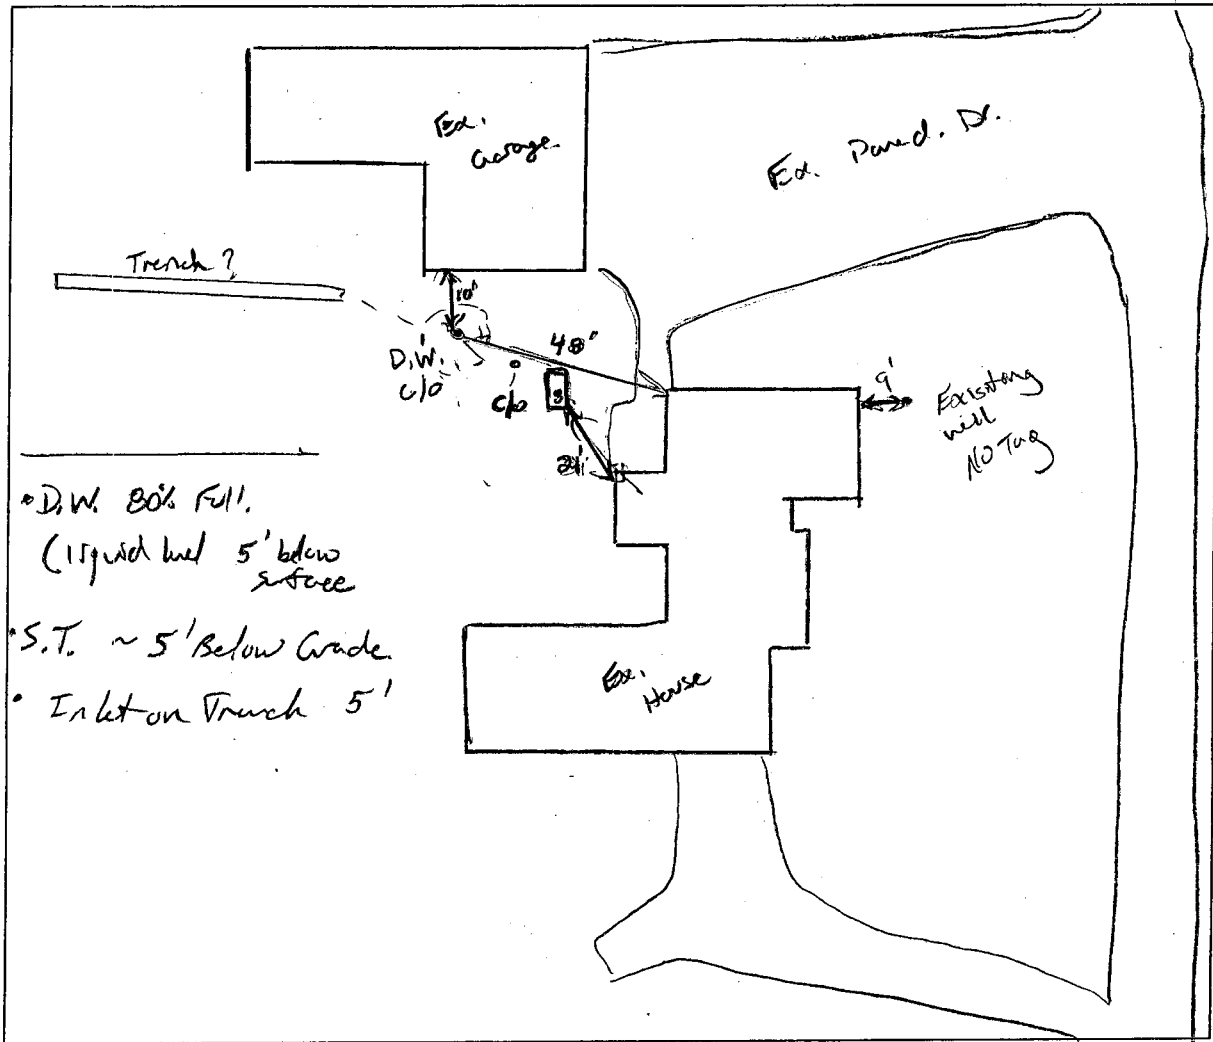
Ex. Garage

Ex. Paved. Dr.

Trench ?

10'

D.W. C/O

48'

C/O

S

24'

9'

Existing well NO Tag

• D.W. 80% Full. (liquid level 5' below surface

• S.T. ~ 5' Below Grade

• Inlet on Trench 5'

Ex. House